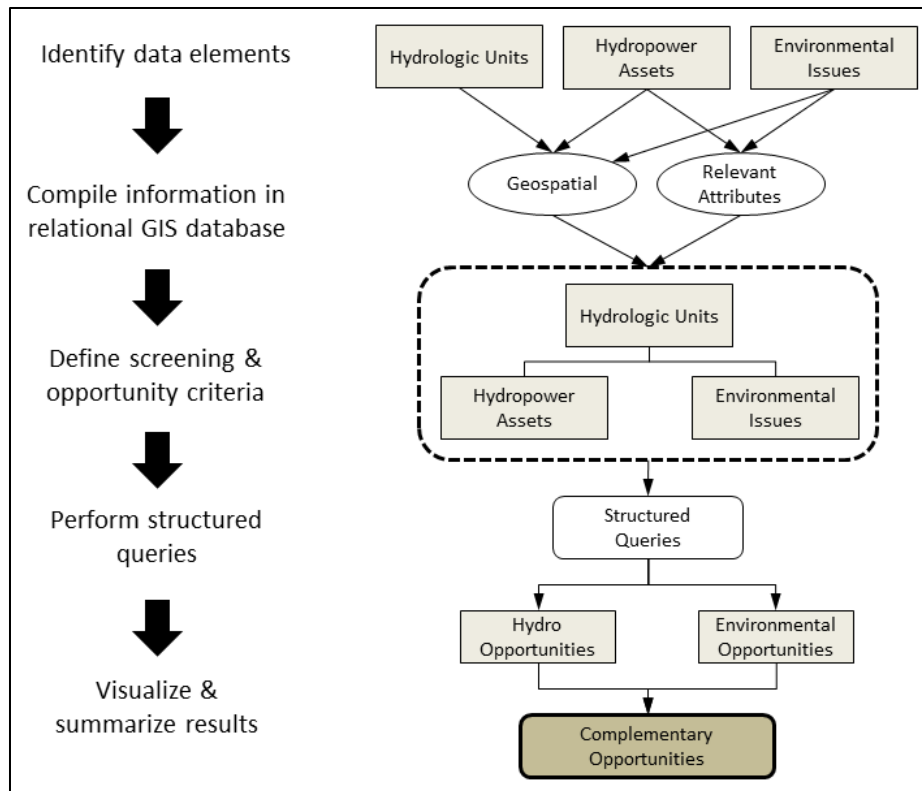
Identify data elements

Compile information in relational GIS database

Define screening & opportunity criteria

Perform structured queries

Visualize & summarize results

Hydrologic Units

Hydropower Assets

Environmental Issues

Geospatial

Relevant Attributes

Hydrologic Units

Hydropower Assets

Environmental Issues

Structured Queries

Hydro Opportunities

Environmental Opportunities

Complementary Opportunities